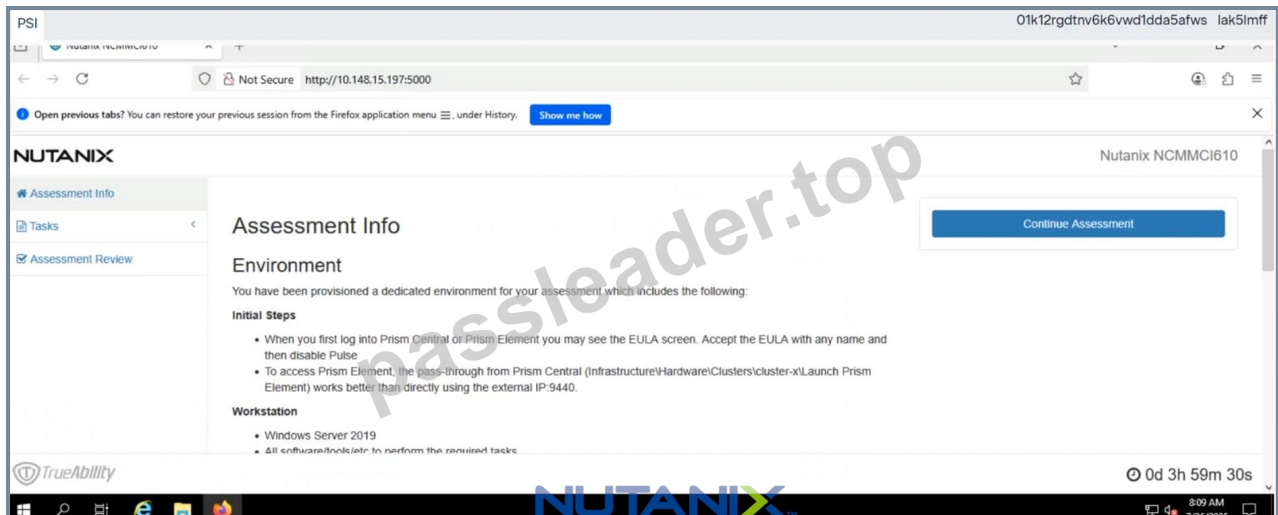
PSI

01k12rgdtnv6k6vwd1dda5afws lak5lmff

Nutanix NCMMCI610

Not Secure http://10.148.15.197:5000

Open previous tabs? You can restore your previous session from the Firefox application menu ☰, under History.

Show me how

NUTANIX

Nutanix NCMMCI610

Assessment Info

Tasks

Assessment Review

passleader.top

Assessment Info

Continue Assessment

Environment

You have been provisioned a dedicated environment for your assessment which includes the following:

Initial Steps

- When you first log into Prism Central or Prism Element you may see the EULA screen. Accept the EULA with any name and then disable Pulse
- To access Prism Element, the pass-through from Prism Central (Infrastructure\Hardware\Clusters\cluster-x\Launch Prism Element) works better than directly using the external IP:9440.

Workstation

- Windows Server 2019
- All software/tools/etc to perform the required tasks

TrueAbility

0d 3h 59m 30s

NUTANIX

8:09 AM
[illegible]